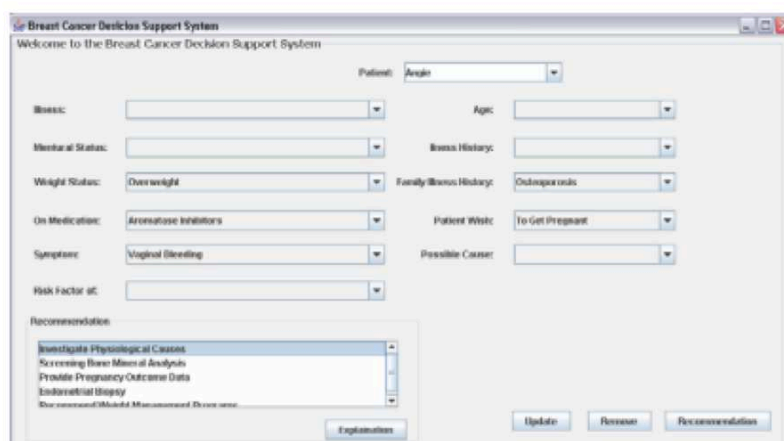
Breast Cancer Decision Support System

Welcome to the Breast Cancer Decision Support System

Patient: Angie

Illness:

Age:

Menstrual Status:

Illness History:

Weight Status: Overweight

Family Illness History: Osteoporosis

On Medication: Aromatase Inhibitors

Patient Wish: To Get Pregnant

Symptom: Vaginal Bleeding

Possible Cause:

Risk Factor of:

Recommendation

Investigate Physiological Causes
Screening Bone Mineral Analysis
Provide Pregnancy Outcome Data
Endometrial Biopsy
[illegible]

Explanation

Update

Remove

Recommendation